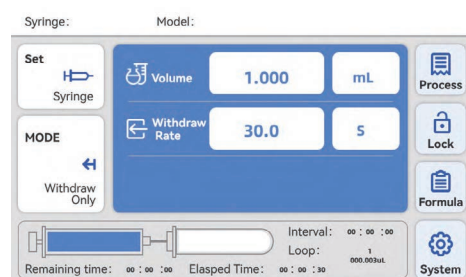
Syringe: Model:

Set
Syringe

Volume 1.000 mL

MODE

Withdraw Rate 30.0 S

Withdraw Only

Process

Lock

Formula

Interval: 00 : 00 : 00
Loop: 1
000.003uL

Remaining time: 00 : 00 : 00 Elasped Time: 00 : 00 : 30

System